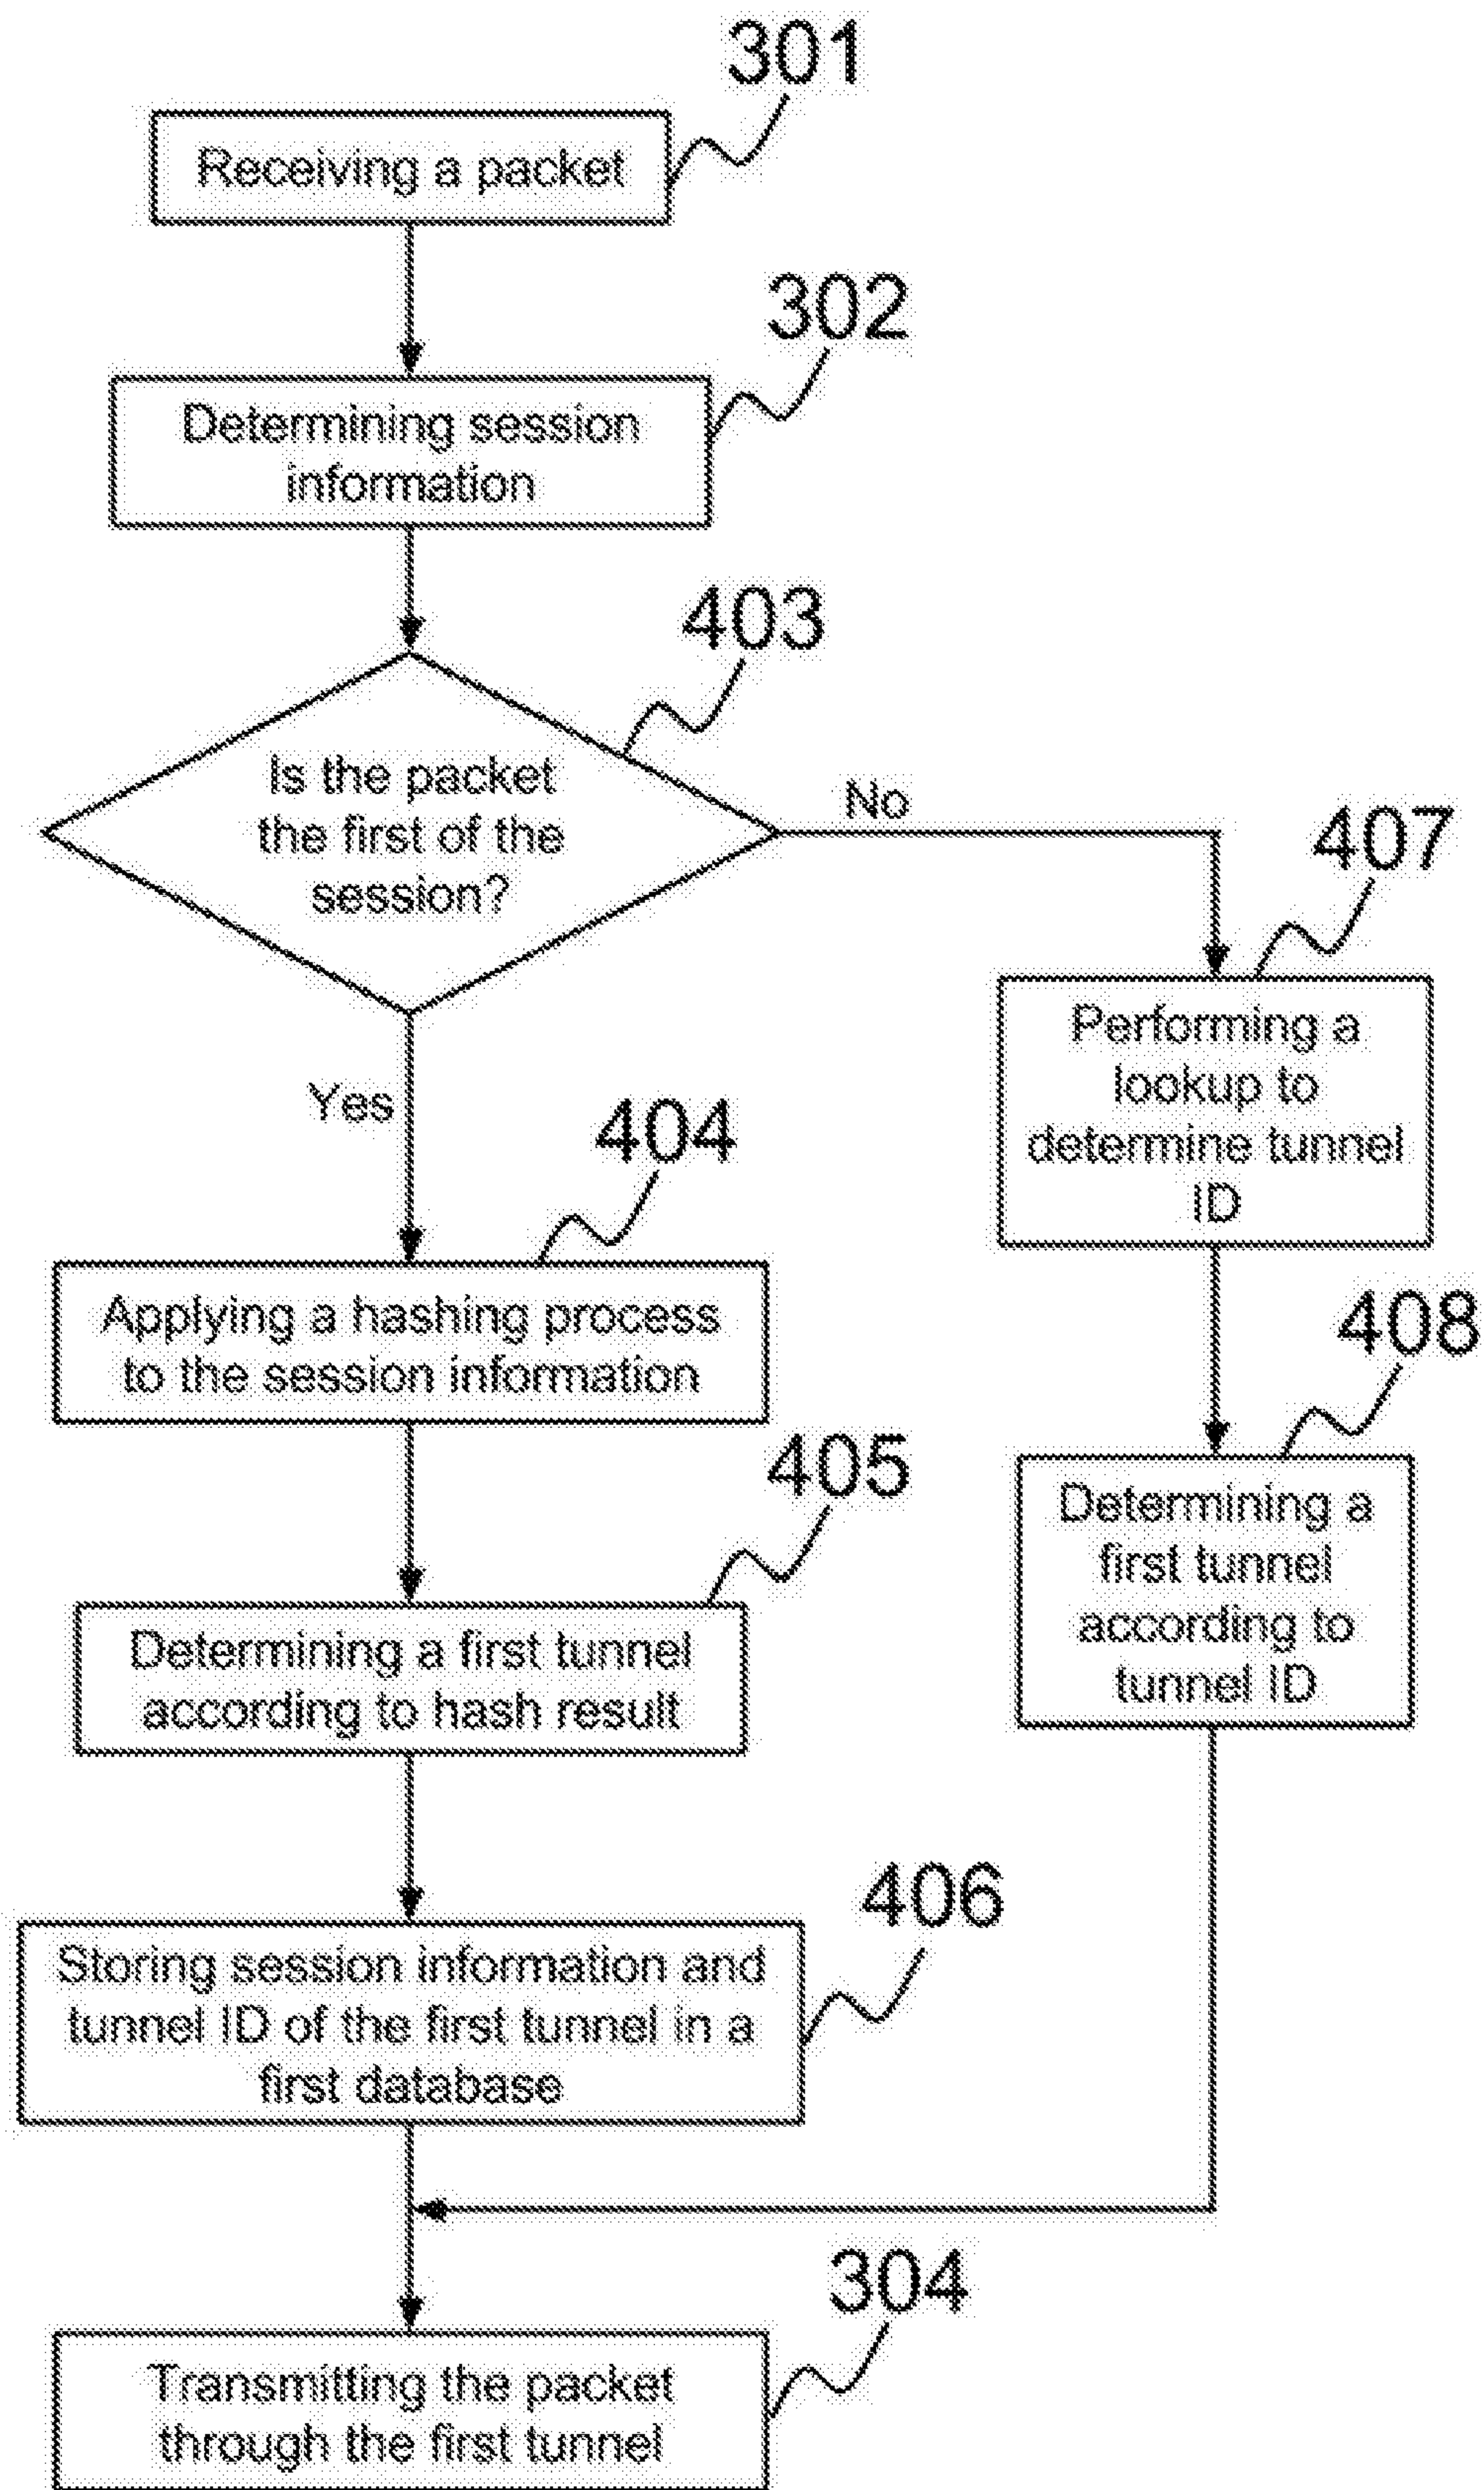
301
Receiving a packet

302
Determining session information

403
Is the packet the first of the session?

No

407
Performing a lookup to determine tunnel ID

Yes

404
Applying a hashing process to the session information

408
Determining a first tunnel according to tunnel ID

405
Determining a first tunnel according to hash result

406
Storing session information and tunnel ID of the first tunnel in a first database

304
Transmitting the packet through the first tunnel